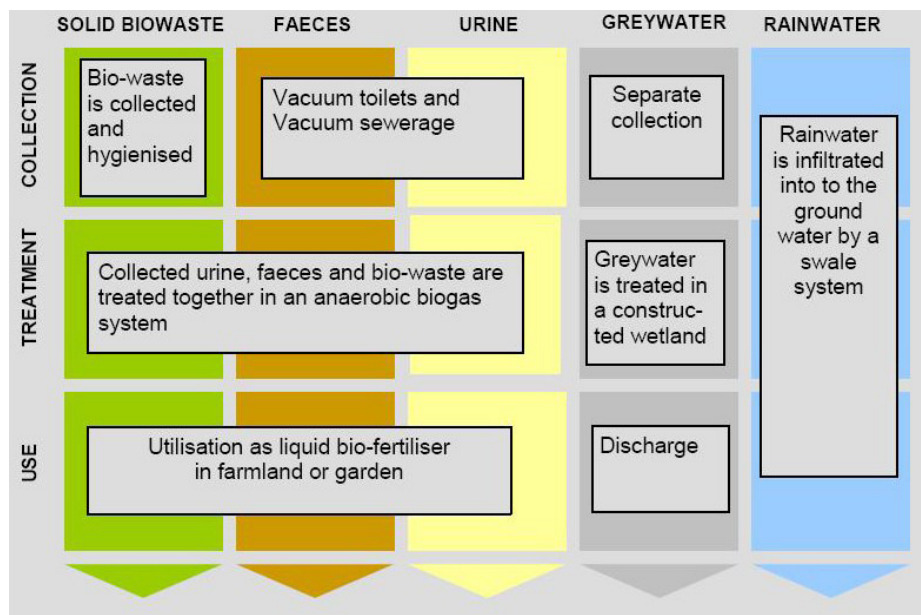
SOLID BIOWASTE

FAECES

URINE

GREYWATER

RAINWATER

COLLECTION

Bio-waste is collected and hygienised

Vacuum toilets and Vacuum sewerage

Separate collection

Rainwater is infiltrated into to the ground water by a swale system

TREATMENT

Collected urine, faeces and bio-waste are treated together in an anaerobic biogas system

Greywater is treated in a constructed wetland

USE

Utilisation as liquid bio-fertiliser in farmland or garden

Discharge